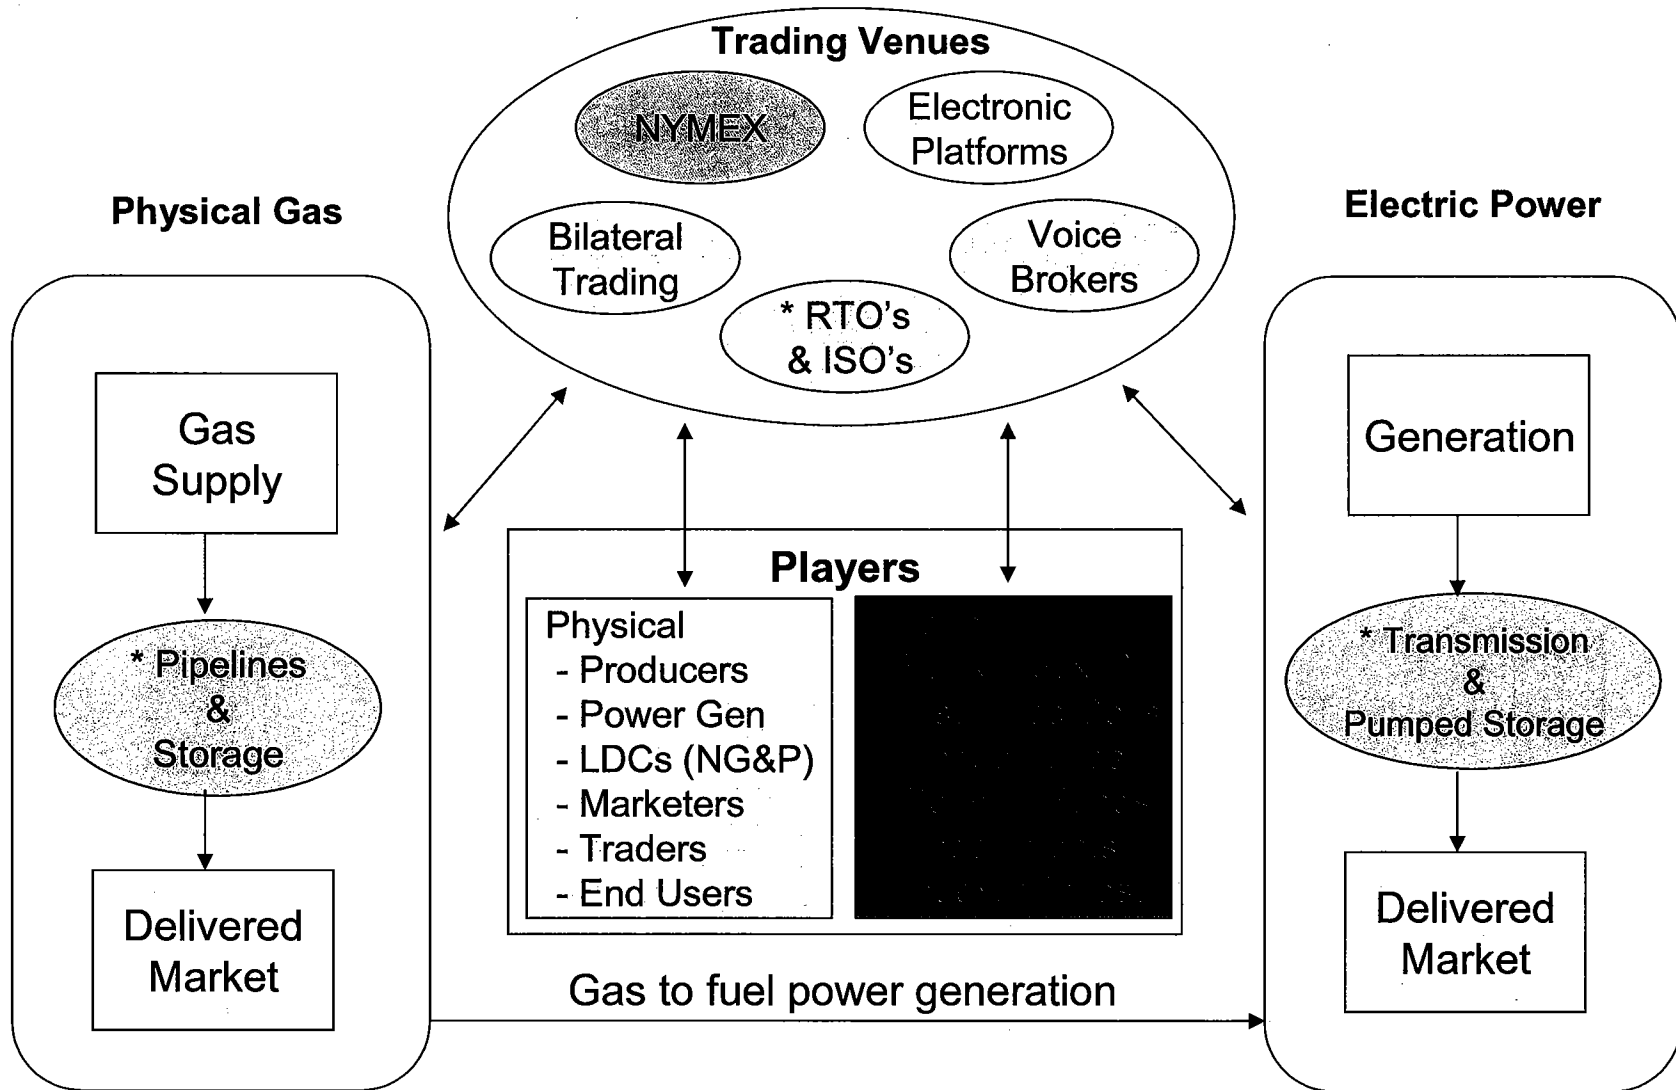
Trading Venues

NYMEX

Electronic Platforms

Bilateral Trading

Voice Brokers

* RTO's & ISO's

Physical Gas

Electric Power

Gas Supply

* Pipelines & Storage

Delivered Market

Players

Physical
- Producers
- Power Gen
- LDCs (NG&P)
- Marketers
- Traders
- End Users

Generation

* Transmission & Pumped Storage

Delivered Market

Gas to fuel power generation